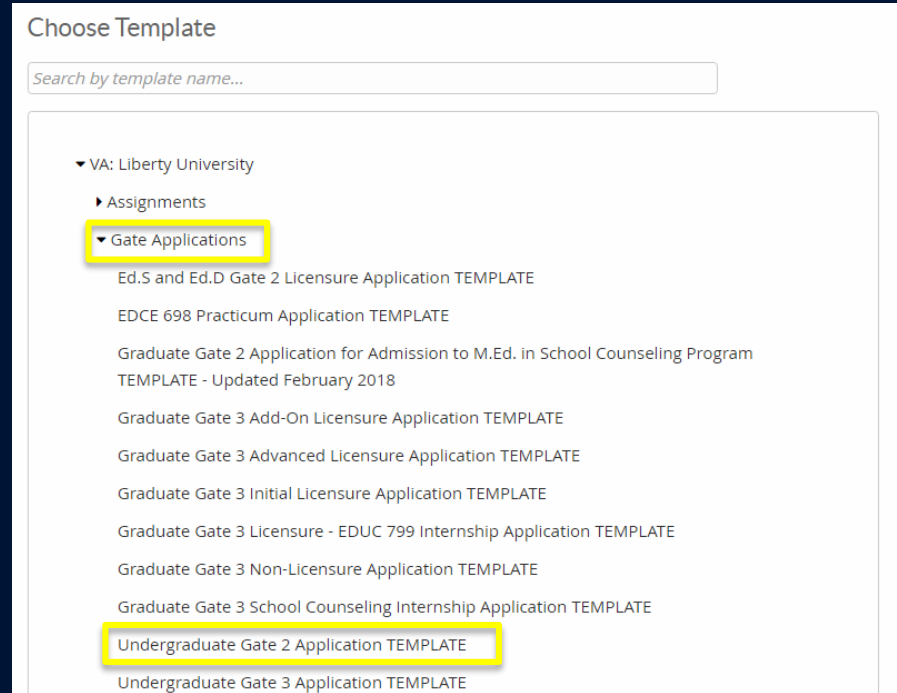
Choose Template

Search by template name...

VA: Liberty University

Assignments

Gate Applications

Ed.S and Ed.D Gate 2 Licensure Application TEMPLATE

EDCE 698 Practicum Application TEMPLATE

Graduate Gate 2 Application for Admission to M.Ed. in School Counseling Program TEMPLATE - Updated February 2018

Graduate Gate 3 Add-On Licensure Application TEMPLATE

Graduate Gate 3 Advanced Licensure Application TEMPLATE

Graduate Gate 3 Initial Licensure Application TEMPLATE

Graduate Gate 3 Licensure - EDUC 799 Internship Application TEMPLATE

Graduate Gate 3 Non-Licensure Application TEMPLATE

Graduate Gate 3 School Counseling Internship Application TEMPLATE

Undergraduate Gate 2 Application TEMPLATE

Undergraduate Gate 3 Application TEMPLATE